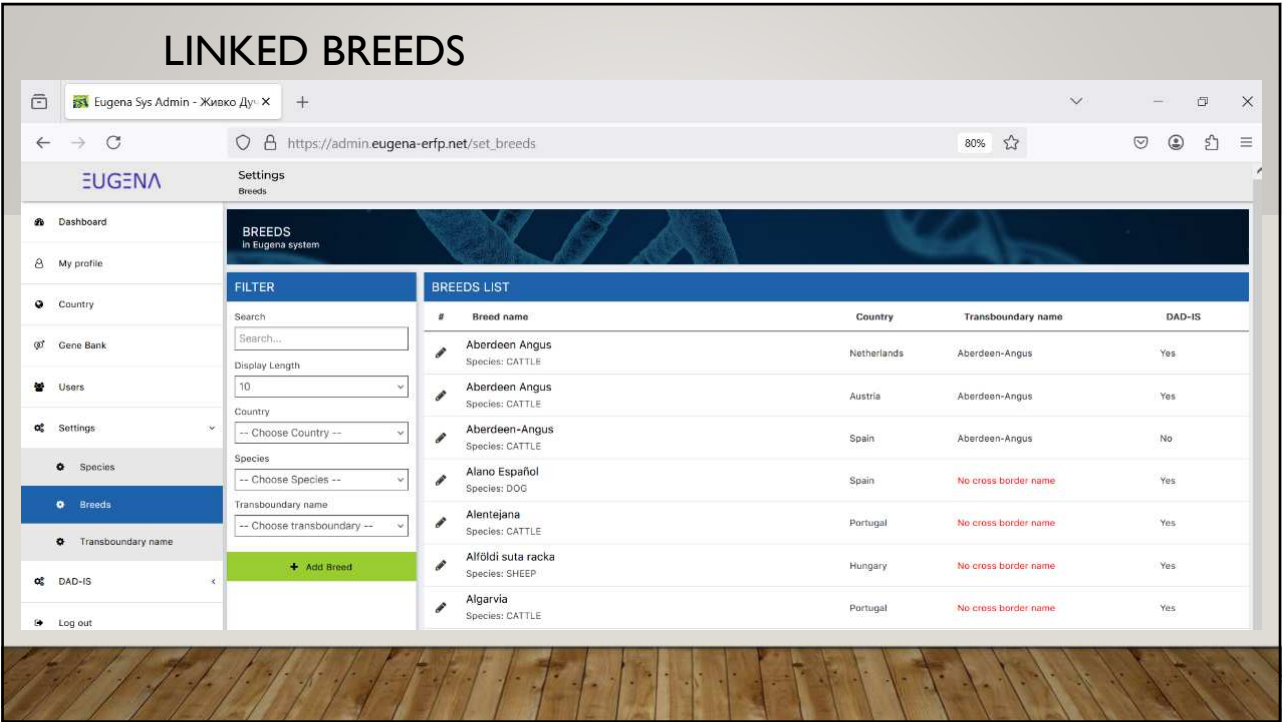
LINKED BREEDS

Eugena Sys Admin - Живко Ду ×

https://admin.eugena-erfp.net/set_breeds

80%

EUGENA

Settings
Breeds

Dashboard

My profile

Country

Gene Bank

Users

Settings

Species

Breeds

Transboundary name

DAD-IS

Log out

BREEDS
in Eugena system

FILTER

Search

Search...

Display Length

10

Country

-- Choose Country --

Species

-- Choose Species --

Transboundary name

-- Choose transboundary --

+ Add Breed

BREEDS LIST

| # | Breed name | Country | Transboundary name | DAD-IS |
|---|---|---|---|---|
| | Aberdeen Angus Species: CATTLE | Netherlands | Aberdeen-Angus | Yes |
| | Aberdeen Angus Species: CATTLE | Austria | Aberdeen-Angus | Yes |
| | Aberdeen-Angus Species: CATTLE | Spain | Aberdeen-Angus | No |
| | Alano Español Species: DOG | Spain | No cross border name | Yes |
| | Alentejana Species: CATTLE | Portugal | No cross border name | Yes |
| | Alföldi suta racka Species: SHEEP | Hungary | No cross border name | Yes |
| | Algarvia Species: CATTLE | Portugal | No cross border name | Yes |